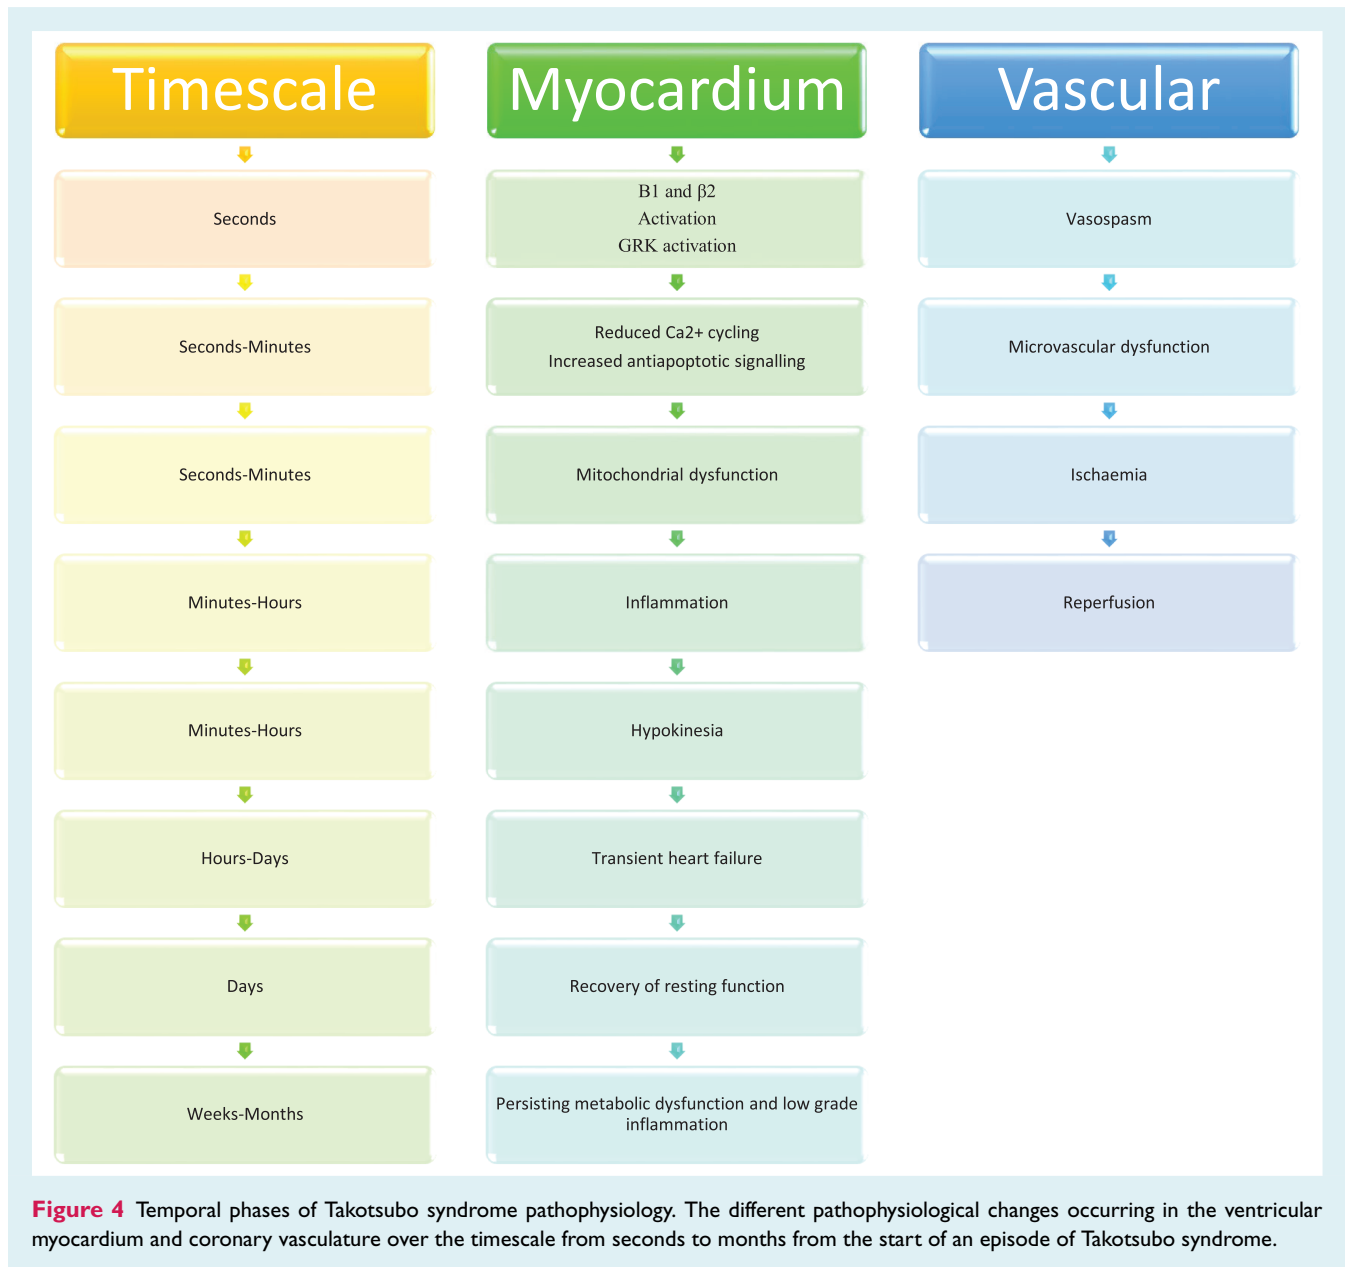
Timescale

Seconds

Seconds-Minutes

Seconds-Minutes

Minutes-Hours

Minutes-Hours

Hours-Days

Days

Weeks-Months

Myocardium

B1 and β2
Activation
GRK activation

Reduced Ca2+ cycling
Increased antiapoptotic signalling

Mitochondrial dysfunction

Inflammation

Hypokinesia

Transient heart failure

Recovery of resting function

Persisting metabolic dysfunction and low grade inflammation

Vascular

Vasospasm

Microvascular dysfunction

Ischaemia

Reperfusion

Figure 4 Temporal phases of Takotsubo syndrome pathophysiology. The different pathophysiological changes occurring in the ventricular myocardium and coronary vasculature over the timescale from seconds to months from the start of an episode of Takotsubo syndrome.